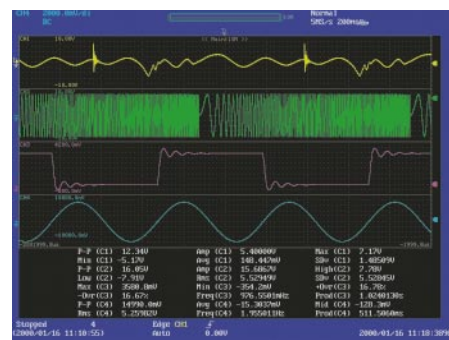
CH1 2000.00V/div DC

Normal 5MS/s 200kHz

CH1 10.00V

-10.00V

CH3 6200.0mV

CH4 10000.0mV

-10000.0mV

P-P (C1) 12.34V
Min (C1) -5.17V
P-P (C2) 16.05V
Low (C2) -7.91V
Max (C3) 3580.0mV
-Ovr(C3) 16.67%
P-P (C4) 14990.0mV
Rms (C4) 5.25982V

Amp (C1) 5.40000V
Avg (C1) 148.447mV
Amp (C2) 15.6067V
Rms (C2) 5.52949V
Min (C3) -354.2mV
Freq(C3) 976.5501mHz
Avg (C4) -15.3037mV
Freq(C4) 1.95581Hz

Max (C1) 7.17V
SDv (C1) 1.40509V
High(C2) 2.70V
SDv (C2) 5.52045V
+Ovr(C3) 16.78%
Prod(C3) 1.024013s
Mid (C4) -128.3mV
Prod(C4) 511.5060ms

Stopped 4 (2000/01/16 11:10:55)

Edge CH1 auto 0.00V

2000/01/16 11:10:38